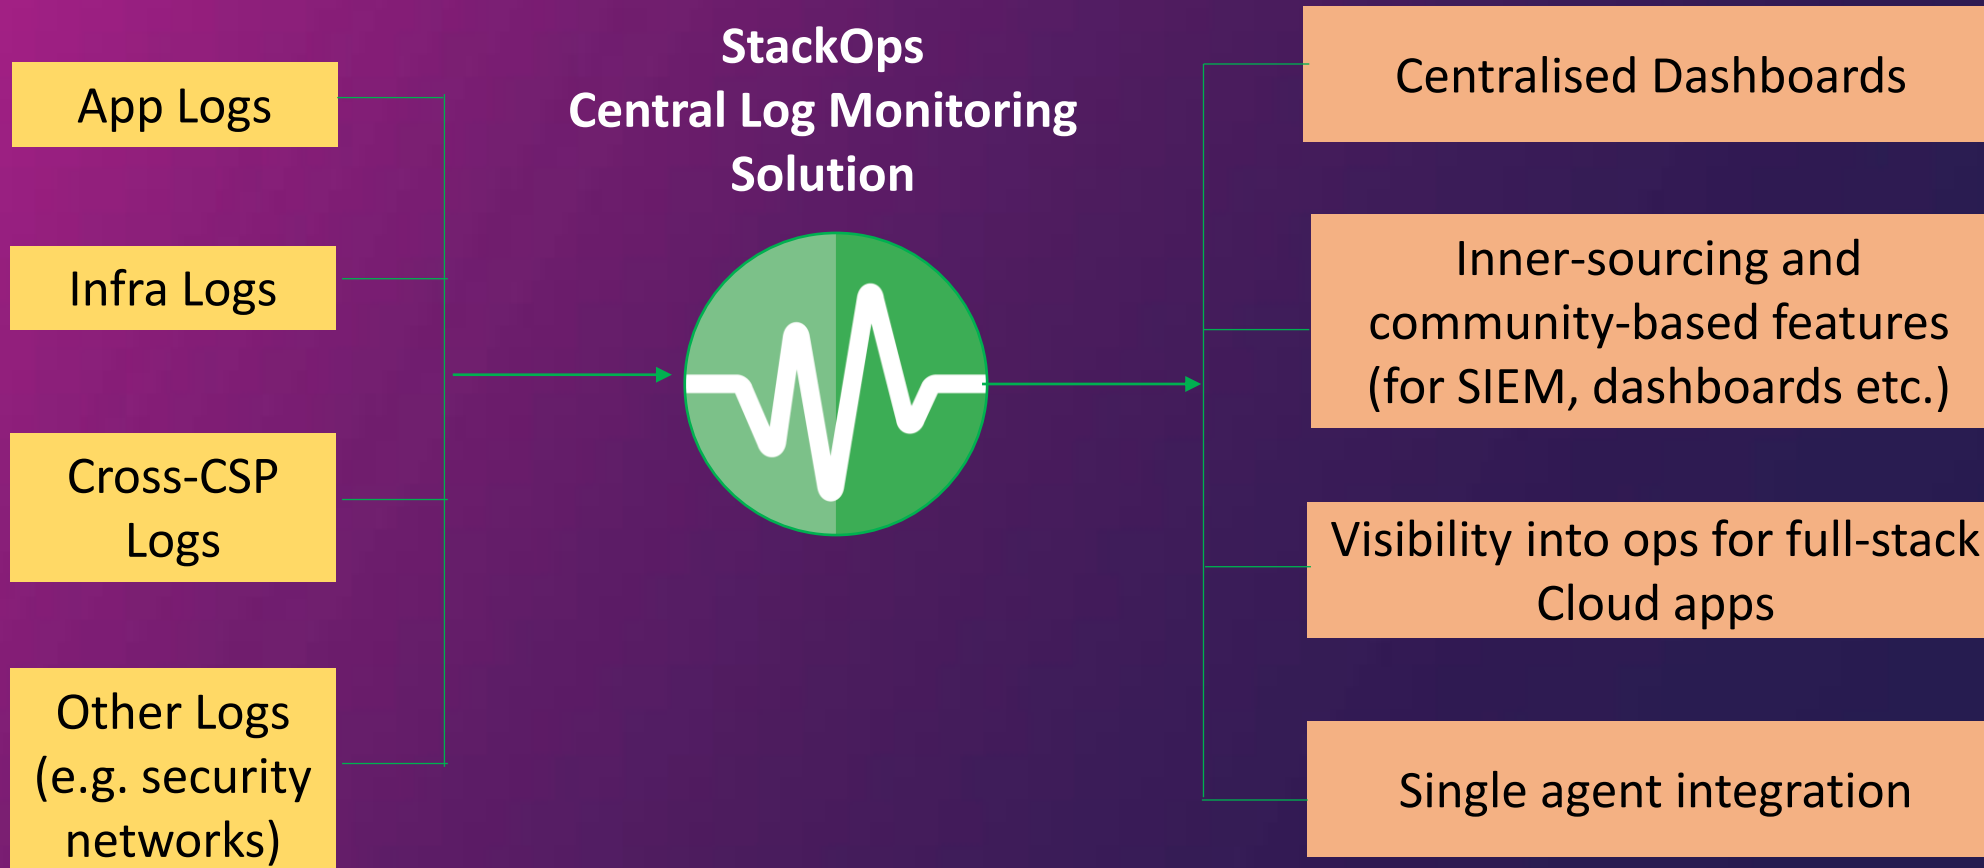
StackOps
Central Log Monitoring
Solution

App Logs

Infra Logs

Cross-CSP Logs

Other Logs (e.g. security networks)

Centralised Dashboards

Inner-sourcing and community-based features (for SIEM, dashboards etc.)

Visibility into ops for full-stack Cloud apps

Single agent integration